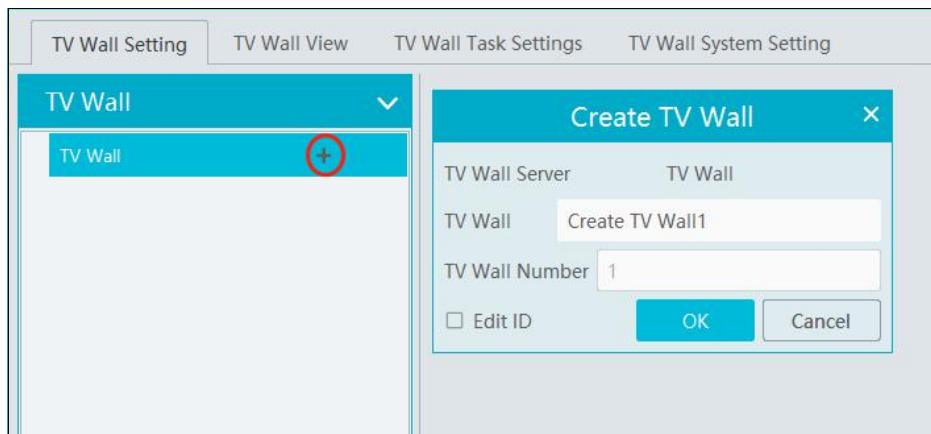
TV Wall Setting | TV Wall View | TV Wall Task Settings | TV Wall System Setting

TV Wall

TV Wall +

Create TV Wall ×

TV Wall Server TV Wall

TV Wall Create TV Wall1

TV Wall Number 1

☐ Edit ID

OK

Cancel